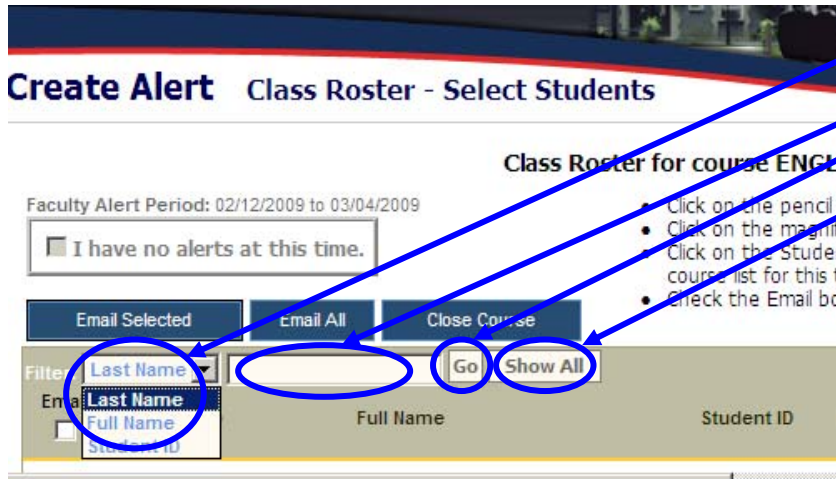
Create Alert Class Roster - Select Students

Class Roster for course ENGL

Faculty Alert Period: 02/12/2009 to 03/04/2009

I have no alerts at this time.

- Click on the pencil
- Click on the magni
- Click on the Stude course list for this
- Check the Email bo

Email Selected Email All Close Course

Filter Last Name Go Show All

Last Name
Full Name
Student ID

Ema

Full Name Student ID